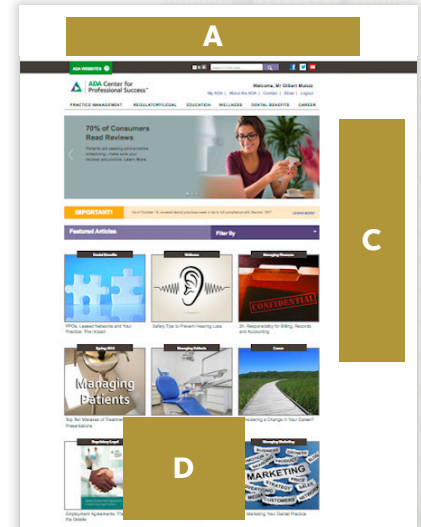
A

ADA WEBSITES

ADA Center for Professional Success™

Welcome, Mr Gilbert Munoz

My ADA | About the ADA | Contact | Store | Logout

PRACTICE MANAGEMENT | REGULATORY/LEGAL | EDUCATION | WELLNESS | DENTAL BENEFITS | CAREER

70% of Consumers Read Reviews

Patients are seeking online before scheduling, make sure your reviews are positive. Learn More

IMPORTANT!

LEARN MORE

C

Featured Articles

Filter By

Dental Benefits

PPOs, Leased Networks and Your Practice: The Impact

Wellness

Safety Tips to Prevent Hearing Loss

Managing Finances

CONFIDENTIAL

Dr. Responsibility for Billing, Records, and Accounting

Managing Patients

Top Ten Mistakes of Treatment Presentations

Managing Patients

Career

Considering a Change in Your Career?

Regulatory/Legal

Employment Agreements: The Details

D

Managing Marketing

MARKETING

Marketing Your Dental Practice